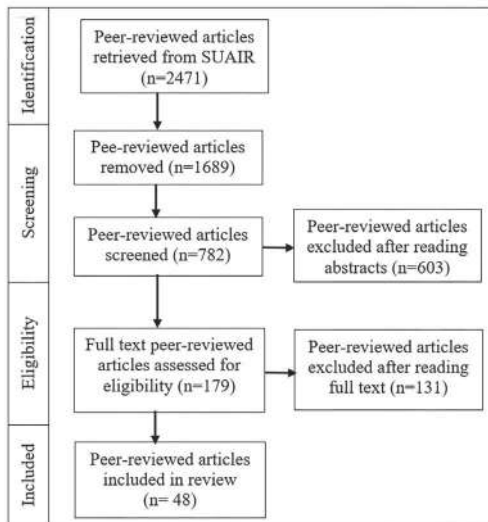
Identification

Peer-reviewed articles retrieved from SUAIR (n=2471)

Screening

Pee-reviewed articles removed (n=1689)

Peer-reviewed articles screened (n=782)

Peer-reviewed articles excluded after reading abstracts (n=603)

Eligibility

Full text peer-reviewed articles assessed for eligibility (n=179)

Peer-reviewed articles excluded after reading full text (n=131)

Included

Peer-reviewed articles included in review (n= 48)